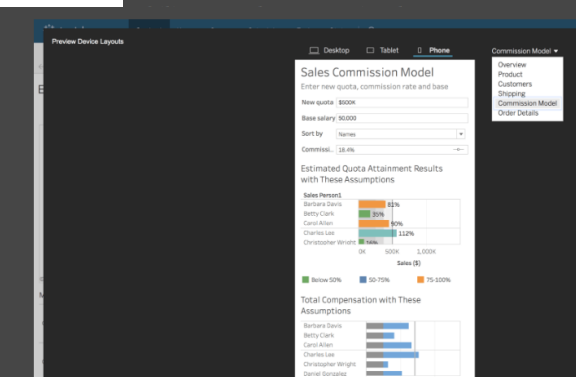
Preview Device Layouts

Desktop Tablet Phone

Commission Model ▾

Overview
Product
Customers
Shipping
Commission Model
Order Details

Sales Commission Model

Enter new quota, commission rate and base

New quota $500K

Base salary 50,000

Sort by Names

Commissi... 18.4%

Estimated Quota Attainment Results with These Assumptions

Sales Person1

Barbara Davis 81%
Betty Clark 35%
Carol Allen 90%
Charles Lee 112%
Christopher Wright 56%

0K 500K 1,000K

Sales ($)

Below 50% 50-75% 75-100%

Total Compensation with These Assumptions

Barbara Davis
Betty Clark
Carol Allen
Charles Lee
Christopher Wright
Daniel Gonzalez